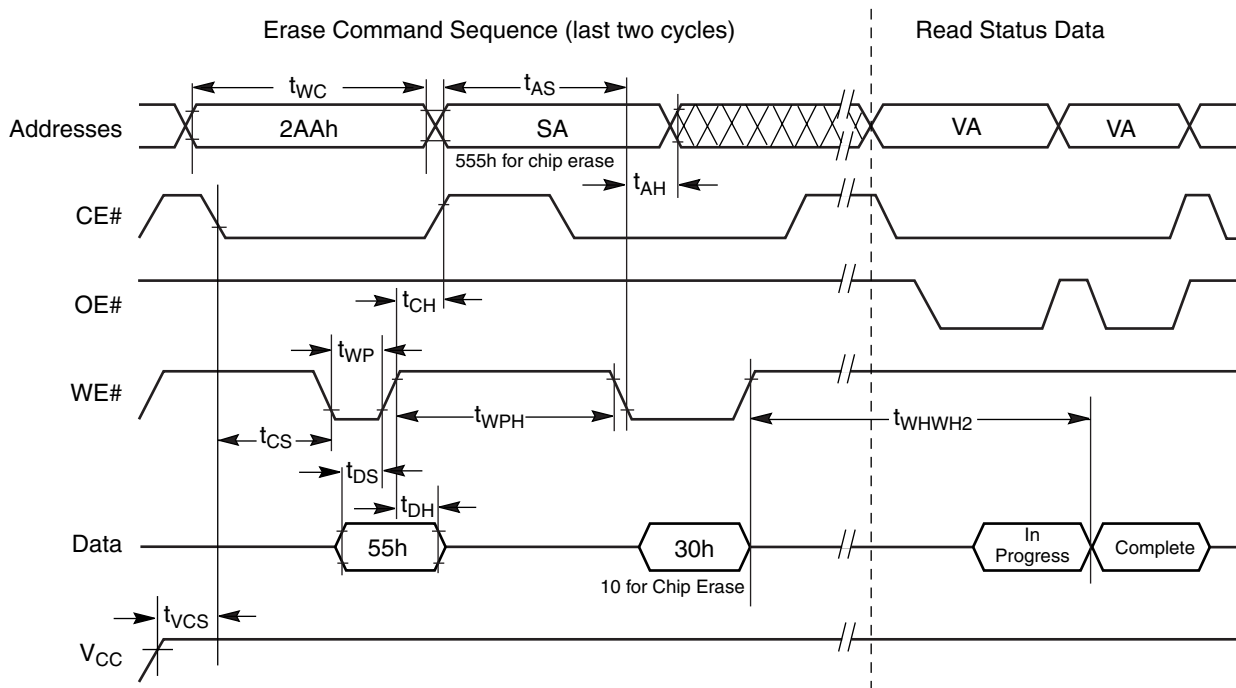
Erase Command Sequence (last two cycles)

Read Status Data

$t_{WC}$

$t_{AS}$

Addresses

2AAh

SA

VA

VA

555h for chip erase

$t_{AH}$

CE#

OE#

$t_{CH}$

$t_{WP}$

WE#

$t_{WPH}$

$t_{WHWH2}$

$t_{CS}$

$t_{DS}$

$t_{DH}$

Data

55h

30h

In Progress

Complete

10 for Chip Erase

$t_{VCS}$

$V_{CC}$